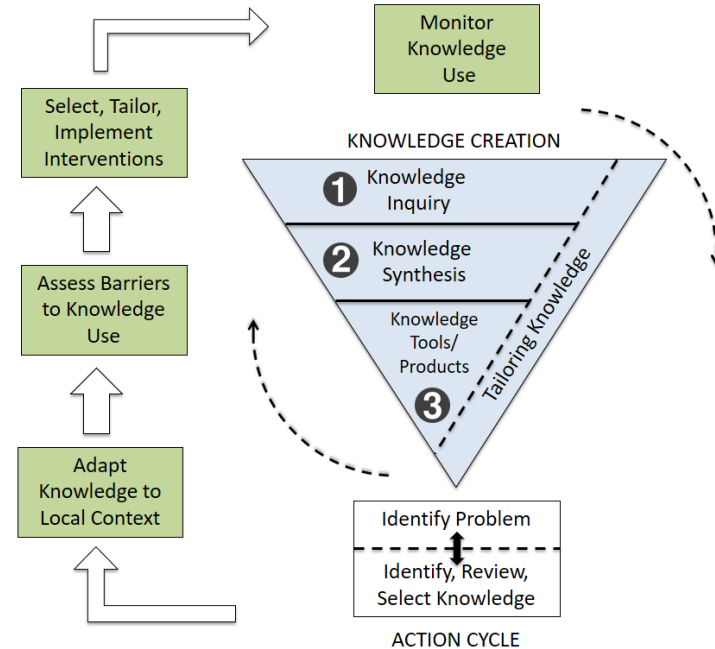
Monitor Knowledge Use

Select, Tailor, Implement Interventions

KNOWLEDGE CREATION

1 Knowledge Inquiry

2 Knowledge Synthesis

Knowledge Tools/ Products

3

Tailoring Knowledge

Assess Barriers to Knowledge Use

Adapt Knowledge to Local Context

Identify Problem

Identify, Review, Select Knowledge

ACTION CYCLE